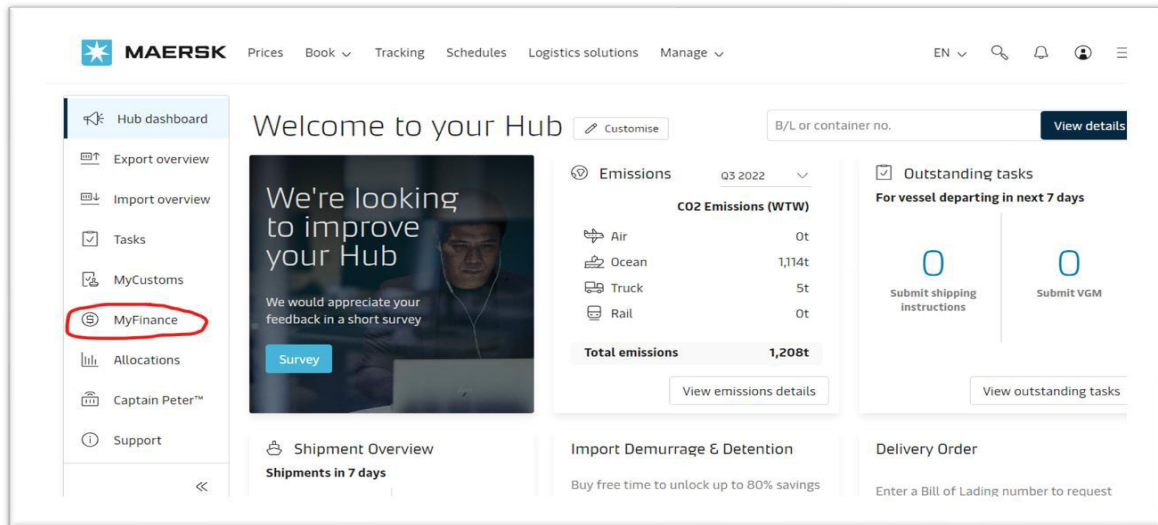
MAERSK Prices Book Tracking Schedules Logistics solutions Manage EN

Hub dashboard
Export overview
Import overview
Tasks
MyCustoms
MyFinance
Allocations
Captain Peter™
Support
«

Welcome to your Hub
Customise

B/L or container no.
View details

We're looking to improve your Hub

We would appreciate your feedback in a short survey

Survey

Emissions
Q3 2022

CO2 Emissions (WTW)

| Air | 0t |
|---|---|
| Ocean | 1,114t |
| Truck | 5t |
| Rail | 0t |
| Total emissions | 1,208t |

View emissions details

Outstanding tasks
For vessel departing in next 7 days

0
Submit shipping instructions

0
Submit VGM

View outstanding tasks

Shipment Overview
Shipments in 7 days

Import Demurrage & Detention
Buy free time to unlock up to 80% savings

Delivery Order
Enter a Bill of Lading number to request